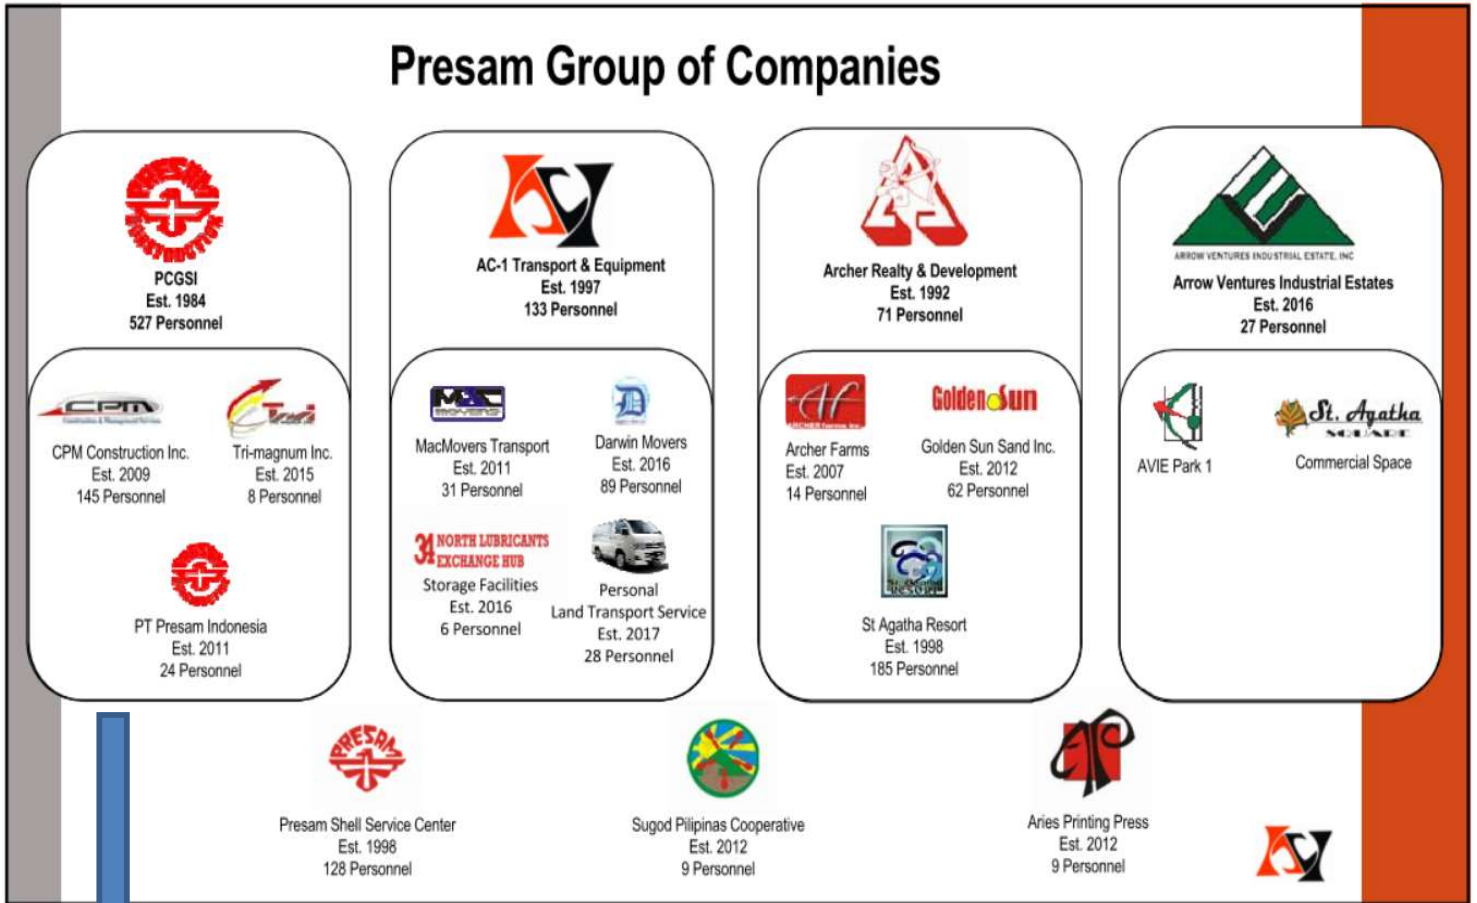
Presam Group of Companies

PRESAM CONSTRUCTION

PCGSI
Est. 1984
527 Personnel

CPM

CPM Construction Inc.
Est. 2009
145 Personnel

Tri-magnum Inc.
Est. 2015
8 Personnel

PT Presam Indonesia
Est. 2011
24 Personnel

AC-1 Transport & Equipment
Est. 1997
133 Personnel

M&C MOVERS

MacMovers Transport
Est. 2011
31 Personnel

Darwin Movers
Est. 2016
89 Personnel

NORTH LUBRICANTS EXCHANGE HUB

Storage Facilities
Est. 2016
6 Personnel

Personal
Land Transport Service
Est. 2017
28 Personnel

Archer Realty & Development
Est. 1992
71 Personnel

Archer Farms
Est. 2007
14 Personnel

Golden Sun

Golden Sun Sand Inc.
Est. 2012
62 Personnel

St Agatha Resort
Est. 1998
185 Personnel

ARROW VENTURES INDUSTRIAL ESTATE, INC

Arrow Ventures Industrial Estates
Est. 2016
27 Personnel

AVIE Park 1

St. Agatha SQUARE

Commercial Space

PRESAM

Presam Shell Service Center
Est. 1998
128 Personnel

Sugod Pilipinas Cooperative
Est. 2012
9 Personnel

Aries Printing Press
Est. 2012
9 Personnel